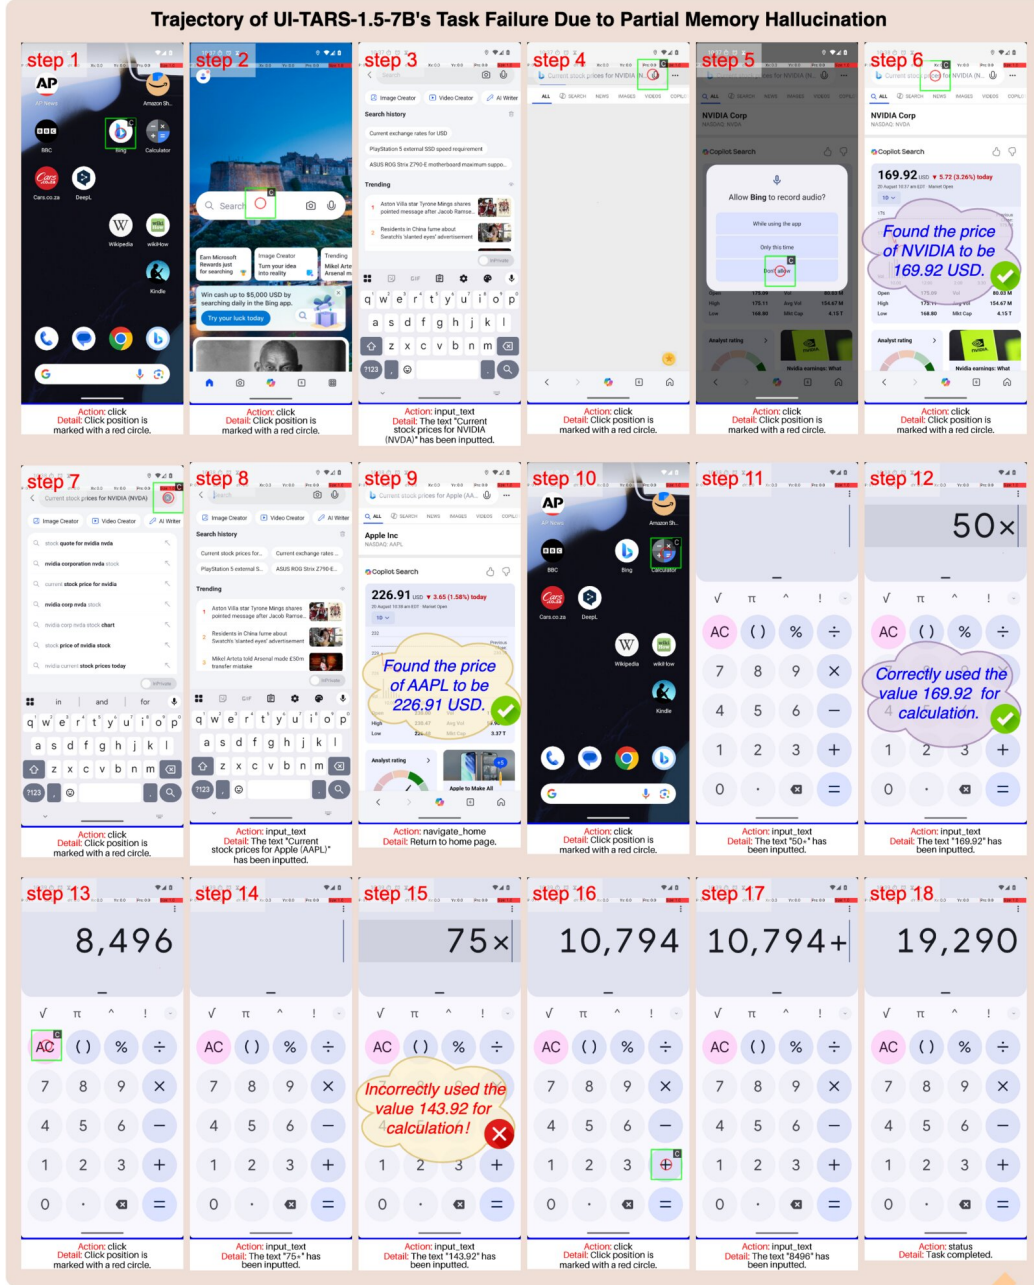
Trajectory of UI-TARS-1.5-7B's Task Failure Due to Partial Memory Hallucination

step 1
AP
AP News
Amazon Sh...
BBC
Bing
Calculator
Cars.co.za
DeepL
Wikipedia
wikiHow
Kindle
Action: click
Detail: Click position is marked with a red circle.

step 2
Search
Earn Microsoft Rewards just for searching
Image Creator Turn your idea into reality
Trending
Win cash up to $5,000 USD by searching daily in the Bing app.
Try your luck today
Action: click
Detail: Click position is marked with a red circle.

step 3
Search
Image Creator
Video Creator
AI Writer
Search history
Current exchange rates for USD
PlayStation 5 external SSD speed requirement
ASUS ROG Strix Z790-E motherboard maximum suppo...
Trending
Aston Villa star Tyrone Mings shares pointed message after Jacob Ramse...
Residents in China fume about Swatch's 'slanted eyes' advertisement
q w e r t y u i o p
a s d f g h j k l
z x c v b n m
?123
Action: input_text
Detail: The text "Current stock prices for NVIDIA (NVDA)" has been inputted.

step 4
Current stock prices for NVIDIA (N...
ALL SEARCH NEWS IMAGES VIDEOS COPILOT
Action: click
Detail: Click position is marked with a red circle.

step 5
NVIDIA Corp
NASDAQ: NVDA
Copilot Search
Allow Bing to record audio?
While using the app
Only this time
Don't allow
Analyst rating
Nvidia earnings: What
Action: click
Detail: Click position is marked with a red circle.

step 6
Current stock prices for NVIDIA (N...
ALL SEARCH NEWS IMAGES VIDEOS
NVIDIA Corp
NASDAQ: NVDA
Copilot Search
169.92 USD ▼ 5.72 (3.26%) today
Found the price of NVIDIA to be 169.92 USD.
Open
High
Low
Analyst rating
Nvidia earnings: What
Action: click
Detail: Click position is marked with a red circle.

step 7
Current stock prices for NVIDIA (NVDA)
Image Creator
Video Creator
AI Writer
stock quote for nvidia nvda
nvidia corporation nvda stock
current stock price for nvidia
nvidia corp nvda stock
nvidia corp nvda stock chart
stock price of nvidia stock
nvidia current stock prices today
in and for
q w e r t y u i o p
a s d f g h j k l
z x c v b n m
?123
Action: click
Detail: Click position is marked with a red circle.

step 8
Search
Image Creator
Video Creator
AI Writer
Search history
Current stock prices for...
Current exchange rates...
PlayStation 5 external S...
ASUS ROG Strix Z790-E...
Trending
Aston Villa star Tyrone Mings shares pointed message after Jacob Ramse...
Residents in China fume about Swatch's 'slanted eyes' advertisement
Mikel Arteta told Arsenal made £50m transfer mistake
q w e r t y u i o p
a s d f g h j k l
z x c v b n m
?123
Action: input_text
Detail: The text "Current stock prices for Apple (AAPL)" has been inputted.

step 9
Current stock prices for Apple (AA...
ALL SEARCH NEWS IMAGES VIDEOS COPILOT
Apple Inc
NASDAQ: AAPL
Copilot Search
226.91 USD ▼ 3.65 (1.58%) today
Found the price of AAPL to be 226.91 USD.
High
Low
Analyst rating
Apple to Make All
Action: navigate_home
Detail: Return to home page.

step 10
AP
AP News
Amazon Sh...
BBC
Bing
Calculator
Cars.co.za
DeepL
Wikipedia
wikiHow
Kindle
Action: click
Detail: Click position is marked with a red circle.

step 11
√ π ^ !
AC ( ) % ÷
7 8 9 ×
4 5 6 −
1 2 3 +
0 · =
Action: input_text
Detail: The text "50*" has been inputted.

step 12
50×
√ π ^ !
AC ( ) % ÷
Correctly used the value 169.92 for calculation.
1 2 3 +
0 · =
Action: input_text
Detail: The text "169.92" has been inputted.

step 13
8,496
√ π ^ !
AC ( ) % ÷
7 8 9 ×
4 5 6 −
1 2 3 +
0 · =
Action: click
Detail: Click position is marked with a red circle.

step 14
√ π ^ !
AC ( ) % ÷
7 8 9 ×
4 5 6 −
1 2 3 +
0 · =
Action: input_text
Detail: The text "75*" has been inputted.

step 15
75×
√ π ^ !
AC ( ) % ÷
Incorrectly used the value 143.92 for calculation!
1 2 3 +
0 · =
Action: input_text
Detail: The text "143.92" has been inputted.

step 16
10,794
√ π ^ !
AC ( ) % ÷
7 8 9 ×
4 5 6 −
1 2 3 +
0 · =
Action: click
Detail: Click position is marked with a red circle.

step 17
10,794+
√ π ^ !
AC ( ) % ÷
7 8 9 ×
4 5 6 −
1 2 3 +
0 · =
Action: input_text
Detail: The text "8496" has been inputted.

step 18
19,290
√ π ^ !
AC ( ) % ÷
7 8 9 ×
4 5 6 −
1 2 3 +
0 · =
Action: status
Detail: Task completed.